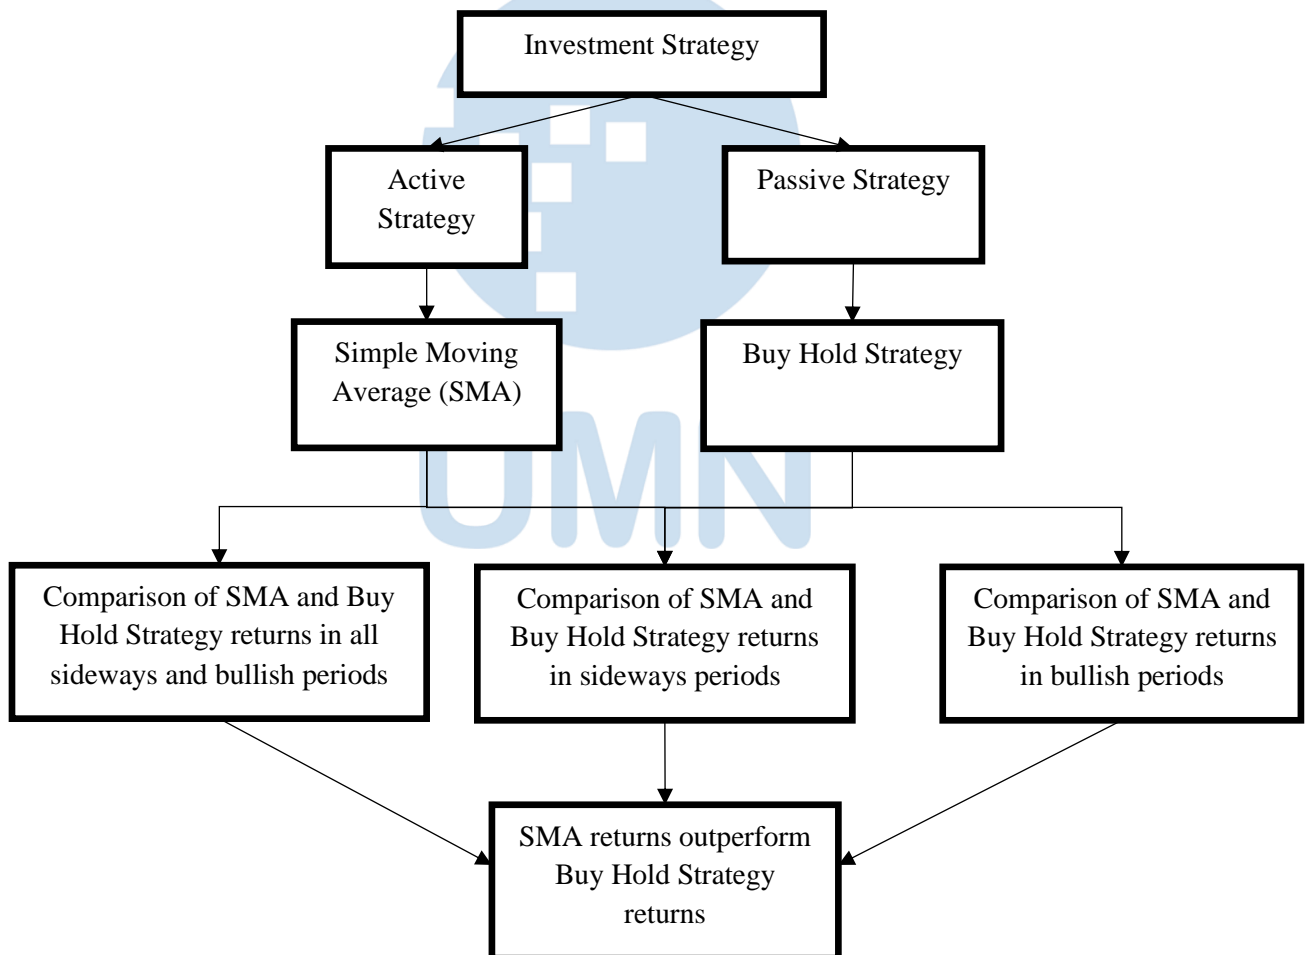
Investment Strategy

Active Strategy

Passive Strategy

Simple Moving Average (SMA)

Buy Hold Strategy

UMN

Comparison of SMA and Buy Hold Strategy returns in all sideways and bullish periods

Comparison of SMA and Buy Hold Strategy returns in sideways periods

Comparison of SMA and Buy Hold Strategy returns in bullish periods

SMA returns outperform Buy Hold Strategy returns